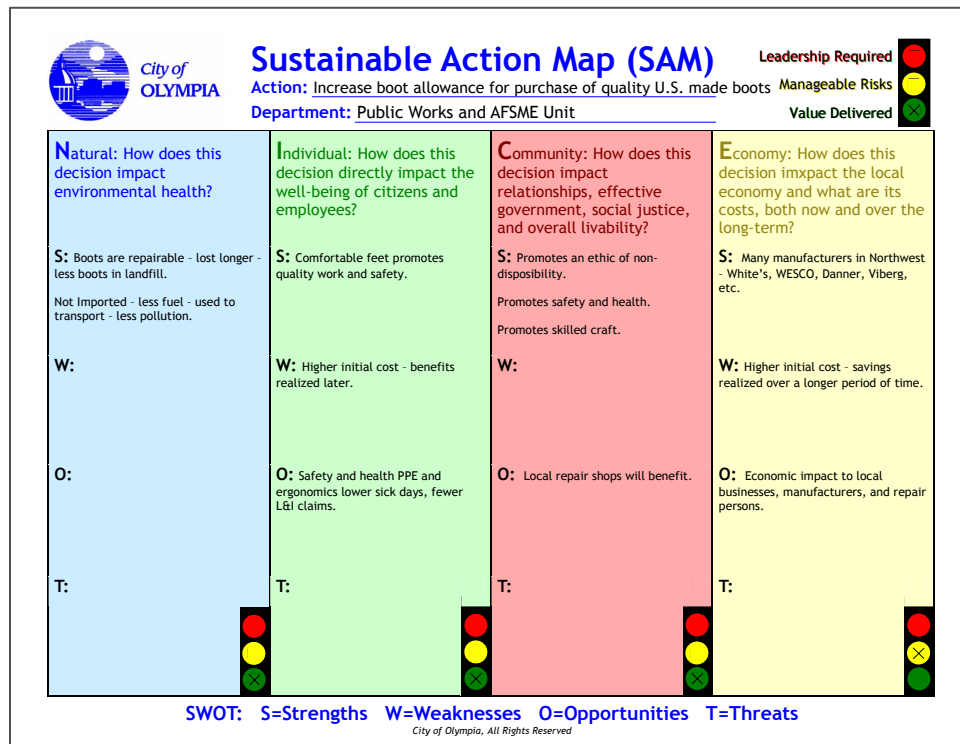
City of OLYMPIA

Sustainable Action Map (SAM)

Action: Increase boot allowance for purchase of quality U.S. made boots

Department: Public Works and AFSME Unit

Leadership Required
Manageable Risks
Value Delivered

| Natural: How does this decision impact environmental health? | Individual: How does this decision directly impact the well-being of citizens and employees? | Community: How does this decision impact relationships, effective government, social justice, and overall livability? | Economy: How does this decision imxpact the local economy and what are its costs, both now and over the long-term? |
|---|---|---|---|
| S: Boots are repairable - lost longer - less boots in landfill. Not Imported - less fuel - used to transport - less pollution. | S: Comfortable feet promotes quality work and safety. | S: Promotes an ethic of non-disposibility. Promotes safety and health. Promotes skilled craft. | S: Many manufacturers in Northwest - White's, WESCO, Danner, Viberg, etc. |
| W: | W: Higher initial cost - benefits realized later. | W: | W: Higher initial cost - savings realized over a longer period of time. |
| O: | O: Safety and health PPE and ergonomics lower sick days, fewer L&I claims. | O: Local repair shops will benefit. | O: Economic impact to local businesses, manufacturers, and repair persons. |
| T: | T: | T: | T: |

SWOT: S=Strengths W=Weaknesses O=Opportunities T=Threats

City of Olympia, All Rights Reserved